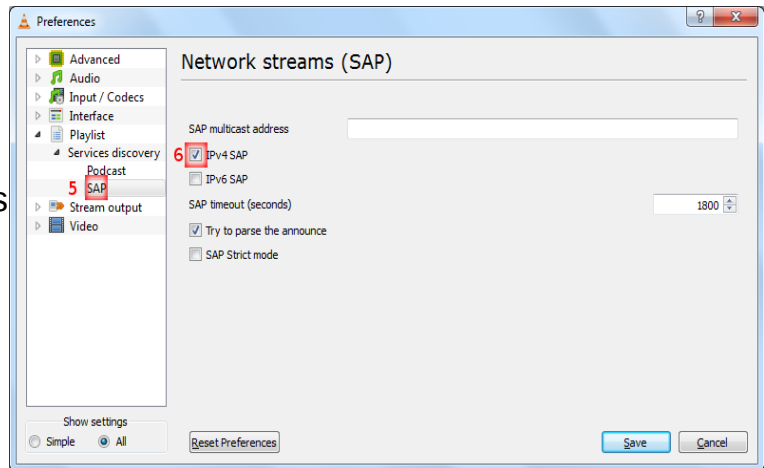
Preferences

?

Advanced
Audio
Input / Codecs
Interface
Playlist
Services discovery
Podcast
5 SAP
Stream output
Video

Network streams (SAP)

SAP multicast address
6 IPv4 SAP
IPv6 SAP
SAP timeout (seconds) 1800
Try to parse the announce
SAP Strict mode

Show settings
Simple
All

Reset Preferences

Save
Cancel